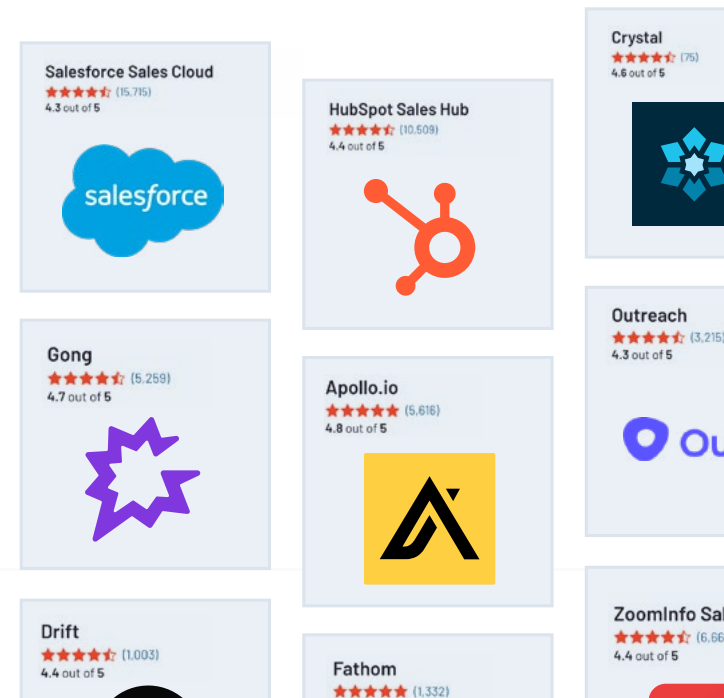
Salesforce Sales Cloud
(15,715)
4.3 out of 5
salesforce

HubSpot Sales Hub
(10,509)
4.4 out of 5

Crystal
(75)
4.6 out of 5

Gong
(5,259)
4.7 out of 5

Apollo.io
(5,616)
4.8 out of 5

Outreach
(3,215)
4.3 out of 5
Ou

Drift
(1,003)
4.4 out of 5

Fathom
(1,332)

ZoomInfo Sal
(6,66
4.4 out of 5